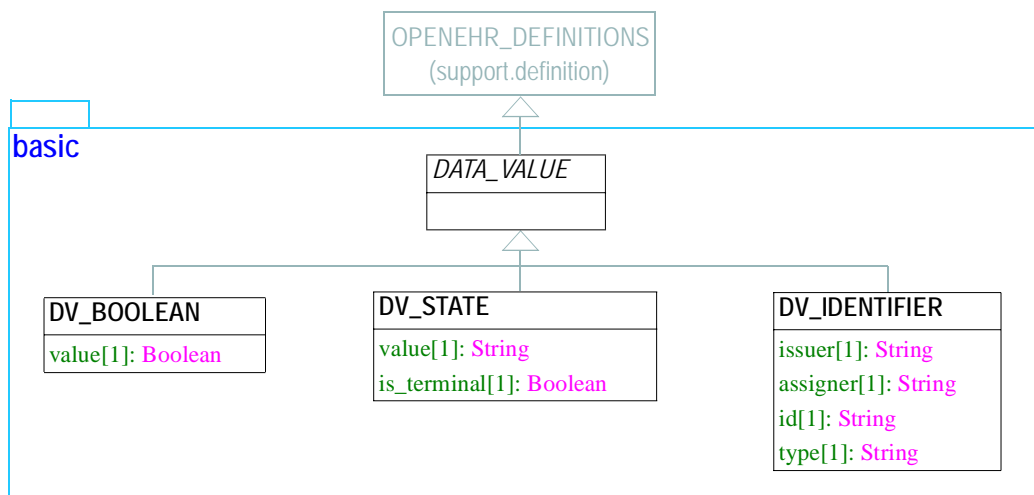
OPENEHR_DEFINITIONS
(support.definition)

basic

DATA_VALUE

DV_BOOLEAN
value[1]: Boolean

DV_STATE
value[1]: String
is_terminal[1]: Boolean

DV_IDENTIFIER
issuer[1]: String
assigner[1]: String
id[1]: String
type[1]: String